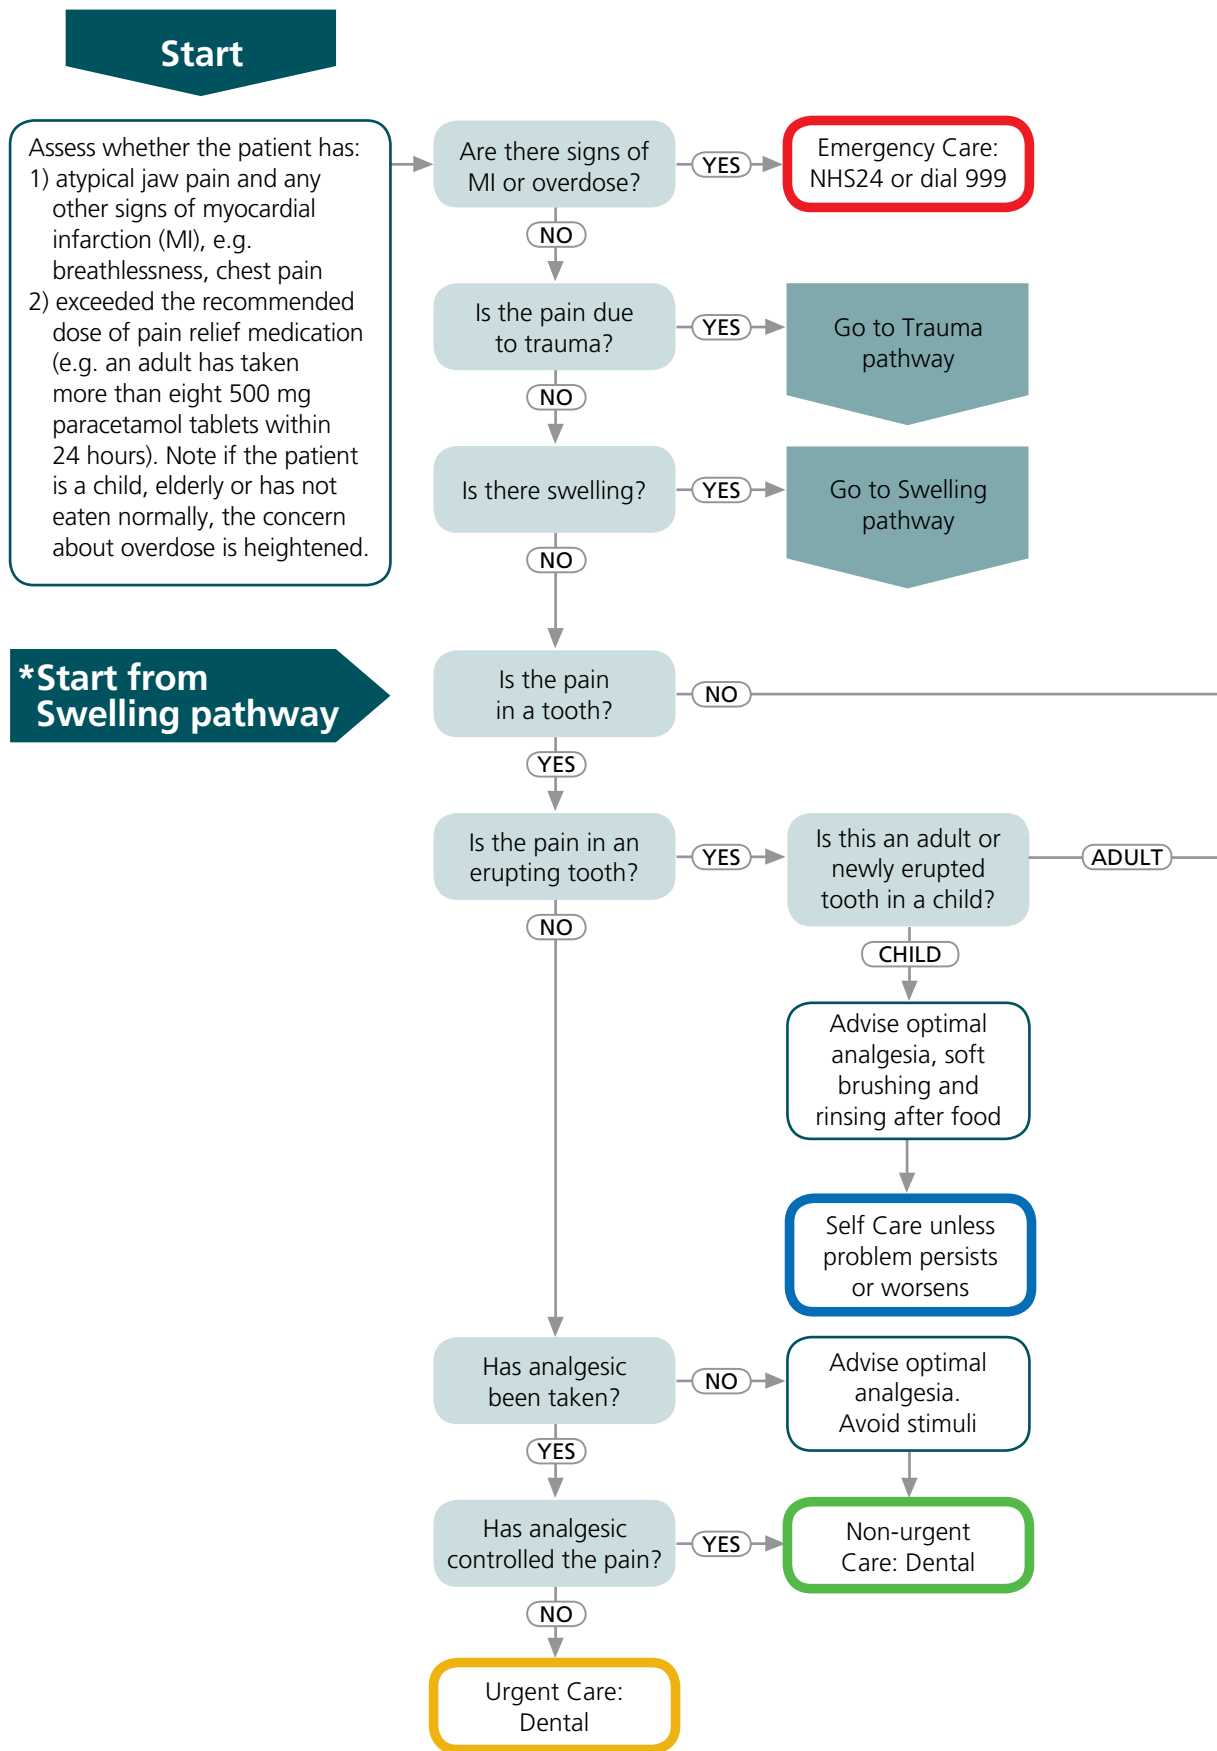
Start

Assess whether the patient has:
1) atypical jaw pain and any other signs of myocardial infarction (MI), e.g. breathlessness, chest pain
2) exceeded the recommended dose of pain relief medication (e.g. an adult has taken more than eight 500 mg paracetamol tablets within 24 hours). Note if the patient is a child, elderly or has not eaten normally, the concern about overdose is heightened.

Are there signs of MI or overdose?

YES

Emergency Care: NHS24 or dial 999

NO

Is the pain due to trauma?

YES

Go to Trauma pathway

NO

Is there swelling?

YES

Go to Swelling pathway

NO

*Start from Swelling pathway

Is the pain in a tooth?

NO

YES

Is the pain in an erupting tooth?

YES

Is this an adult or newly erupted tooth in a child?

ADULT

CHILD

Advise optimal analgesia, soft brushing and rinsing after food

Self Care unless problem persists or worsens

NO

Has analgesic been taken?

NO

Advise optimal analgesia. Avoid stimuli

YES

Has analgesic controlled the pain?

YES

Non-urgent Care: Dental

NO

Urgent Care: Dental